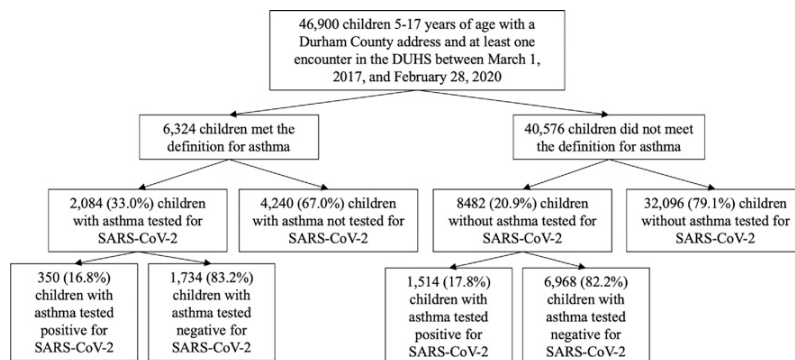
46,900 children 5-17 years of age with a Durham County address and at least one encounter in the DUHS between March 1, 2017, and February 28, 2020

6,324 children met the definition for asthma

40,576 children did not meet the definition for asthma

2,084 (33.0%) children with asthma tested for SARS-CoV-2

4,240 (67.0%) children with asthma not tested for SARS-CoV-2

8482 (20.9%) children without asthma tested for SARS-CoV-2

32,096 (79.1%) children without asthma tested for SARS-CoV-2

350 (16.8%) children with asthma tested positive for SARS-CoV-2

1,734 (83.2%) children with asthma tested negative for SARS-CoV-2

1,514 (17.8%) children with asthma tested positive for SARS-CoV-2

6,968 (82.2%) children with asthma tested negative for SARS-CoV-2